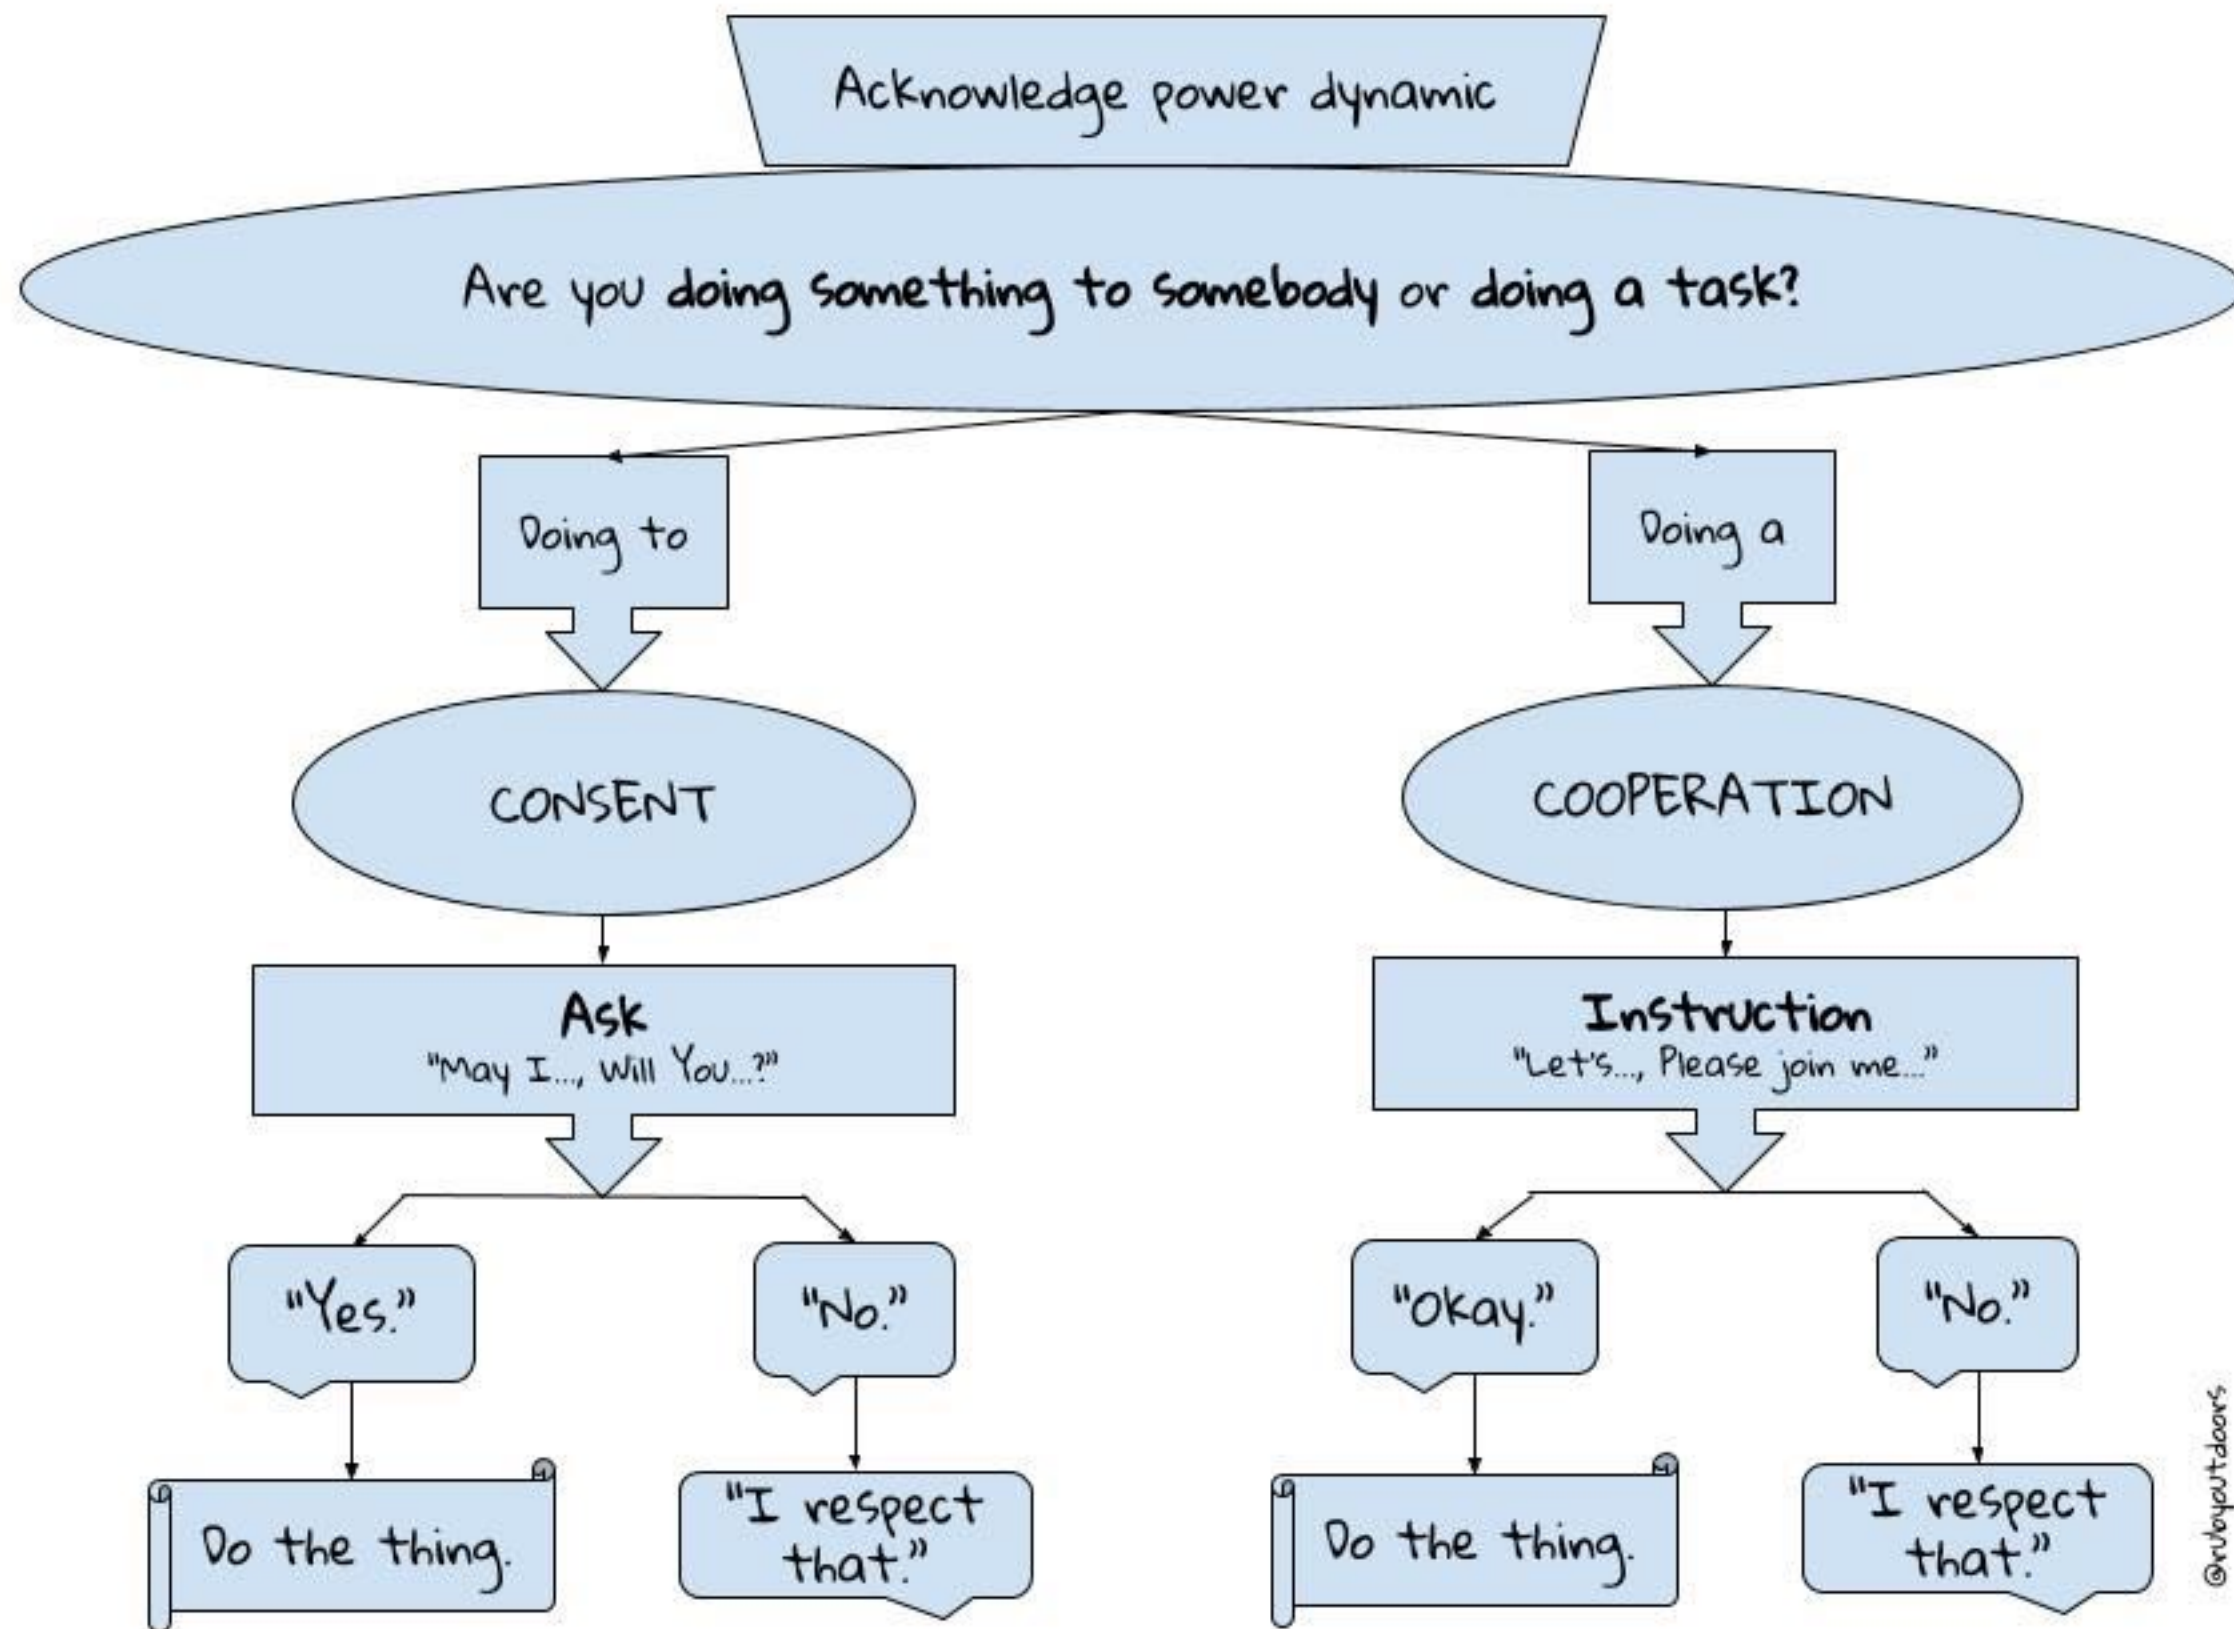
Acknowledge power dynamic

Are you **doing something to somebody** or **doing a task?**

Doing to

Doing a

CONSENT

COOPERATION

**Ask**
"May I..., Will You...?"

**Instruction**
"Let's..., Please join me..."

"Yes."

"No."

"Okay."

"No."

Do the thing.

"I respect that."

Do the thing.

"I respect that."

@rubyoutdoors